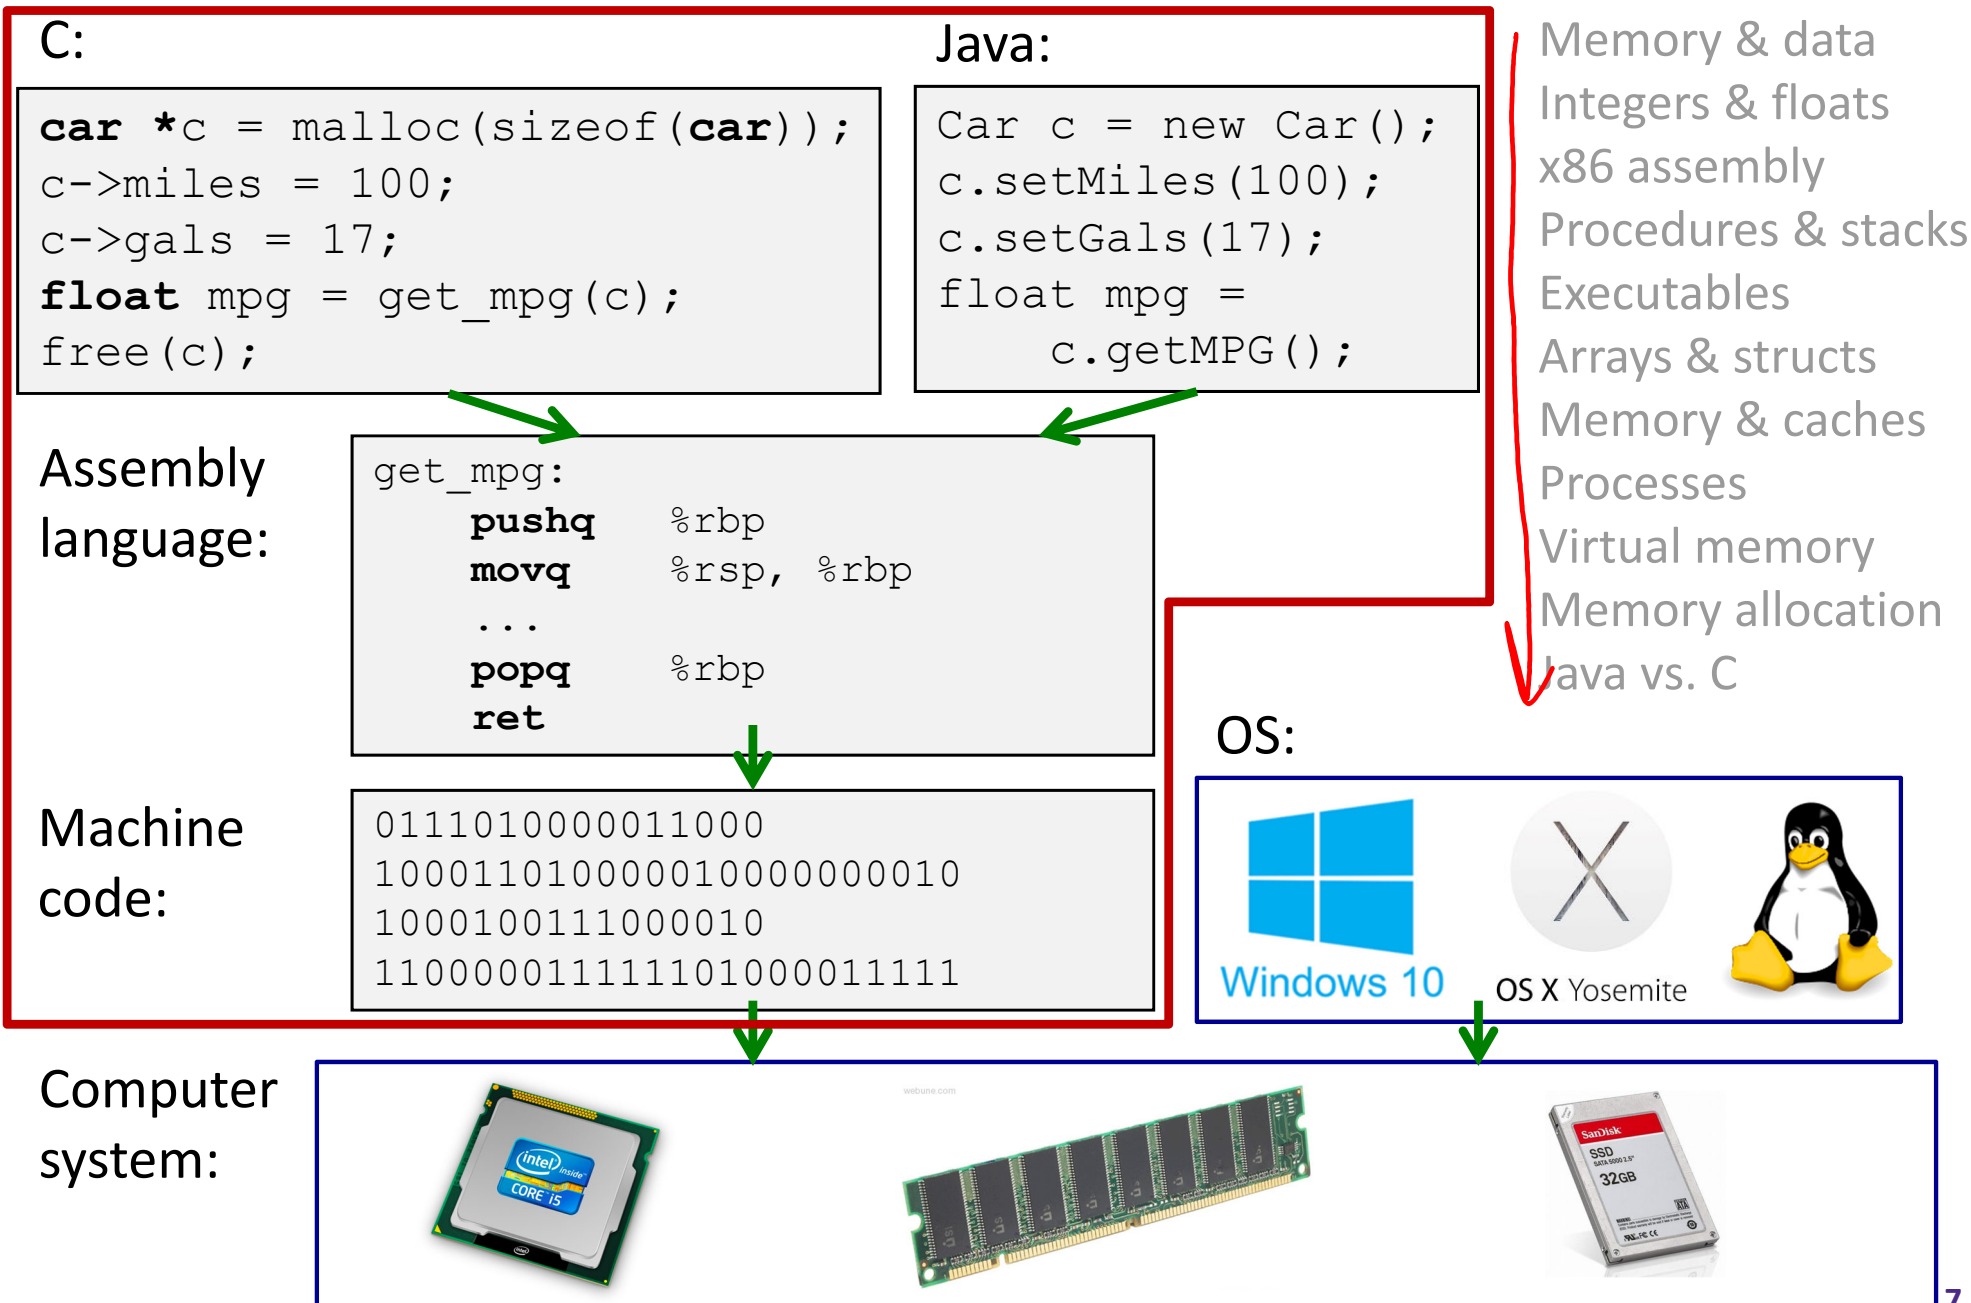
C:

car *c = malloc(sizeof(car));
c->miles = 100;
c->gals = 17;
float mpg = get_mpg(c);
free(c);

Java:

Car c = new Car();
c.setMiles(100);
c.setGals(17);
float mpg =
c.getMPG();

Memory & data
Integers & floats
x86 assembly
Procedures & stacks
Executables
Arrays & structs
Memory & caches
Processes
Virtual memory
Memory allocation
Java vs. C

Assembly language:

get_mpg:
pushq %rbp
movq %rsp, %rbp
...
popq %rbp
ret

OS:

Windows 10
OS X Yosemite

Machine code:

0111010000011000
100011010000010000000010
1000100111000010
110000011111101000011111

Computer system:

intel inside CORE i5

webune.com

SanDisk SSD 32GB

7